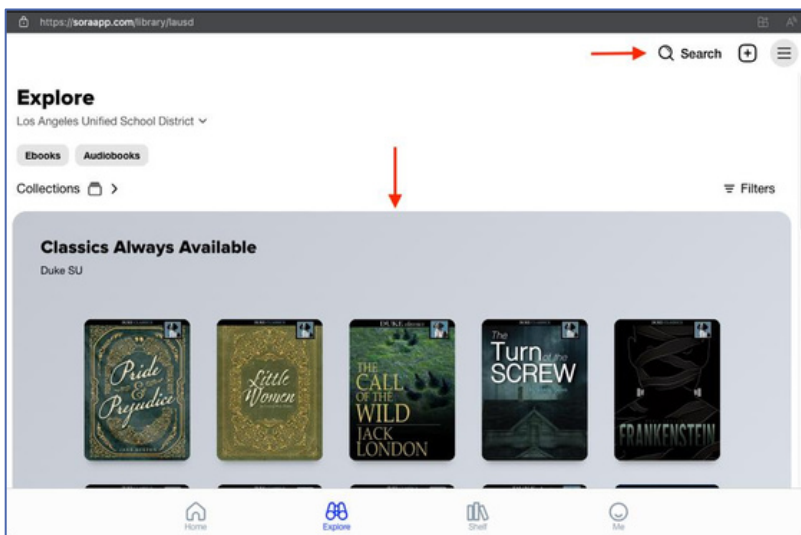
https://soraapp.com/library/lausd

Search

Explore
Los Angeles Unified School District

Ebooks Audiobooks

Collections

Filters

Classics Always Available
Duke SU

Pride & Prejudice

Little Women

THE CALL OF THE WILD JACK LONDON

The Turn of the SCREW

FRANKENSTEIN

Home Explore Shelf Me